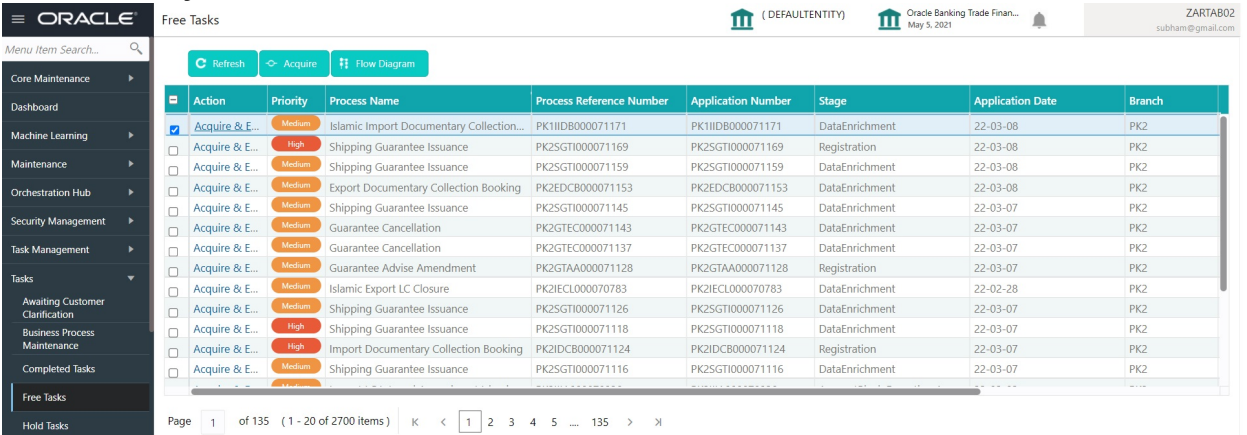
ORACLE

Free Tasks

(DEFAULTENTITY)

Oracle Banking Trade Finan...
May 5, 2021

ZARTAB02
subham@gmail.com

Menu Item Search...

Core Maintenance

Dashboard

Machine Learning

Maintenance

Orchestration Hub

Security Management

Task Management

Tasks

Awaiting Customer Clarification

Business Process Maintenance

Completed Tasks

Free Tasks

Hold Tasks

Refresh | Acquire | Flow Diagram

| | Action | Priority | Process Name | Process Reference Number | Application Number | Stage | Application Date | Branch |
|---|---|---|---|---|---|---|---|---|
| ☑ | Acquire & E... | Medium | Islamic Import Documentary Collection... | PK1IIDB000071171 | PK1IIDB000071171 | DataEnrichment | 22-03-08 | PK2 |
| ☐ | Acquire & E... | High | Shipping Guarantee Issuance | PK2SGTI000071169 | PK2SGTI000071169 | Registration | 22-03-08 | PK2 |
| ☐ | Acquire & E... | Medium | Shipping Guarantee Issuance | PK2SGTI000071159 | PK2SGTI000071159 | DataEnrichment | 22-03-08 | PK2 |
| ☐ | Acquire & E... | Medium | Export Documentary Collection Booking | PK2EDCB000071153 | PK2EDCB000071153 | DataEnrichment | 22-03-08 | PK2 |
| ☐ | Acquire & E... | Medium | Shipping Guarantee Issuance | PK2SGTI000071145 | PK2SGTI000071145 | DataEnrichment | 22-03-07 | PK2 |
| ☐ | Acquire & E... | Medium | Guarantee Cancellation | PK2GTEC000071143 | PK2GTEC000071143 | DataEnrichment | 22-03-07 | PK2 |
| ☐ | Acquire & E... | Medium | Guarantee Cancellation | PK2GTEC000071137 | PK2GTEC000071137 | DataEnrichment | 22-03-07 | PK2 |
| ☐ | Acquire & E... | Medium | Guarantee Advise Amendment | PK2GTAA000071128 | PK2GTAA000071128 | Registration | 22-03-07 | PK2 |
| ☐ | Acquire & E... | Medium | Islamic Export LC Closure | PK2IECL000070783 | PK2IECL000070783 | DataEnrichment | 22-02-28 | PK2 |
| ☐ | Acquire & E... | Medium | Shipping Guarantee Issuance | PK2SGTI000071126 | PK2SGTI000071126 | DataEnrichment | 22-03-07 | PK2 |
| ☐ | Acquire & E... | High | Shipping Guarantee Issuance | PK2SGTI000071118 | PK2SGTI000071118 | DataEnrichment | 22-03-07 | PK2 |
| ☐ | Acquire & E... | High | Import Documentary Collection Booking | PK2IDCB000071124 | PK2IDCB000071124 | Registration | 22-03-07 | PK2 |
| ☐ | Acquire & E... | Medium | Shipping Guarantee Issuance | PK2SGTI000071116 | PK2SGTI000071116 | DataEnrichment | 22-03-07 | PK2 |

Page 1 of 135 (1 - 20 of 2700 items) K < 1 2 3 4 5 ... 135 > >I